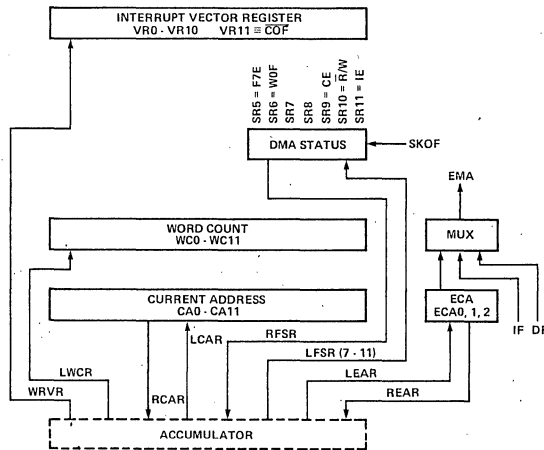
INTERRUPT VECTOR REGISTER
VR0 - VR10 VR11 ≅ $\overline{COF}$

SR5 = F7E
SR6 = W0F
SR7
SR8
SR9 = CE
SR10 = $\overline{R}$/W
SR11 = IE

DMA STATUS
SKOF

EMA
MUX

WORD COUNT
WC0 - WC11

CURRENT ADDRESS
CA0 - CA11

ECA
ECA0, 1, 2

IF
DF

LWCR
LCAR
RFSR
LFSR (7 - 11)
LEAR
REAR
WRVR
RCAR

ACCUMULATOR